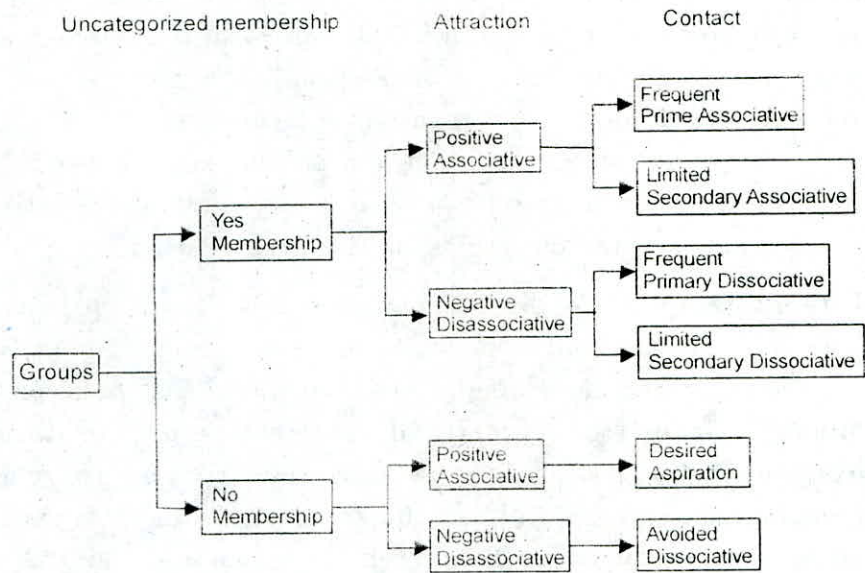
Uncategorized membership

Attraction

Contact

Groups

Yes Membership

No Membership

Positive Associative

Negative Disassociative

Positive Associative

Negative Disassociative

Frequent Prime Associative

Limited Secondary Associative

Frequent Primary Dissociative

Limited Secondary Dissociative

Desired Aspiration

Avoided Dissociative